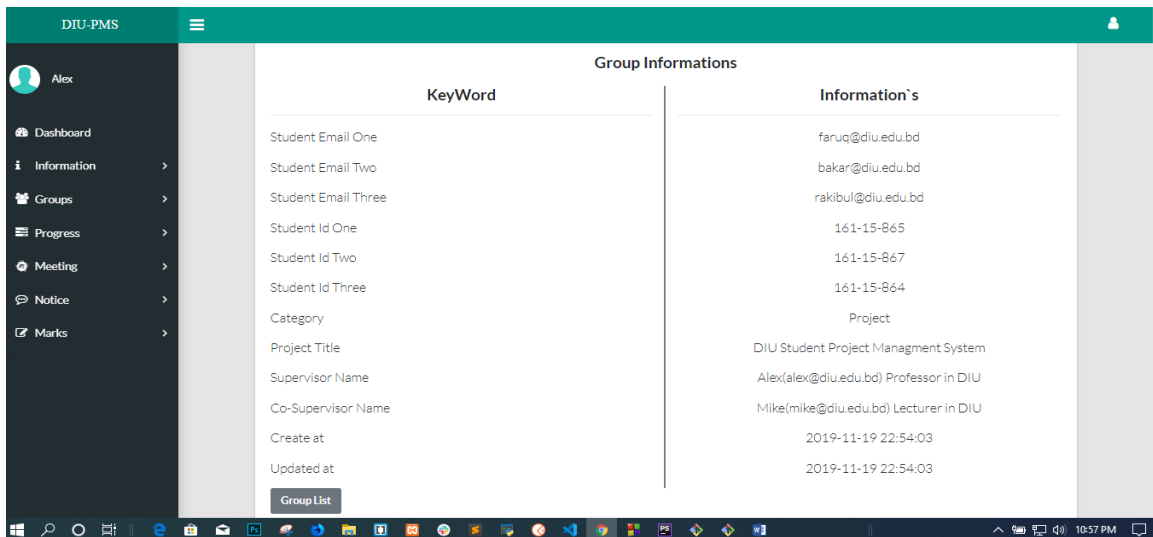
DIU-PMS

Alex

Dashboard
Information
Groups
Progress
Meeting
Notice
Marks

Group Informations

| KeyWord | Information`s |
|---|---|
| Student Email One | faruq@diu.edu.bd |
| Student Email Two | bakar@diu.edu.bd |
| Student Email Three | rakibul@diu.edu.bd |
| Student Id One | 161-15-865 |
| Student Id Two | 161-15-867 |
| Student Id Three | 161-15-864 |
| Category | Project |
| Project Title | DIU Student Project Managment System |
| Supervisor Name | Alex(alex@diu.edu.bd) Professor in DIU |
| Co-Supervisor Name | Mike(mike@diu.edu.bd) Lecturer in DIU |
| Create at | 2019-11-19 22:54:03 |
| Updated at | 2019-11-19 22:54:03 |

Group List

10:57 PM